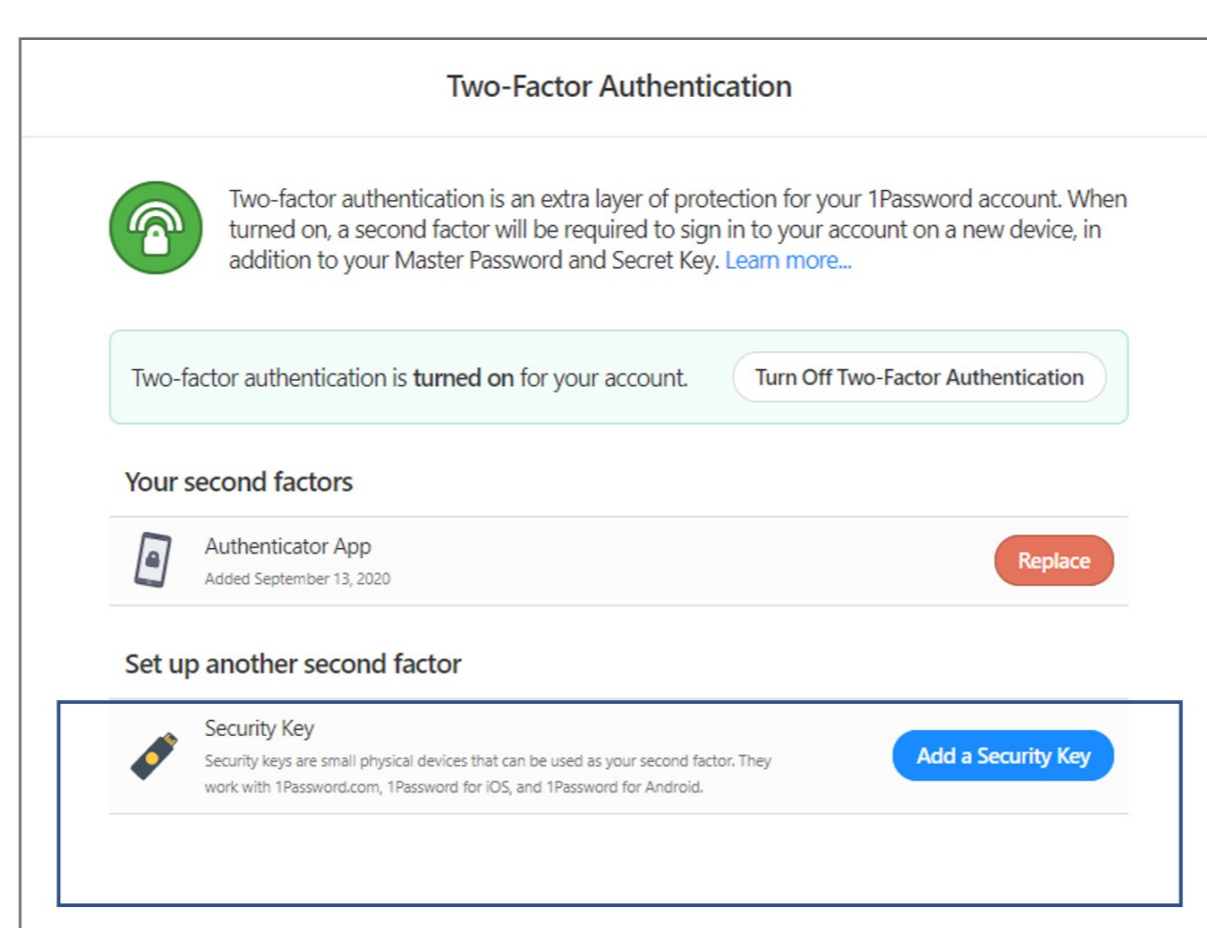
Two-Factor Authentication

Two-factor authentication is an extra layer of protection for your 1Password account. When turned on, a second factor will be required to sign in to your account on a new device, in addition to your Master Password and Secret Key. Learn more...

Two-factor authentication is **turned on** for your account.

Turn Off Two-Factor Authentication

Your second factors

Authenticator App
Added September 13, 2020

Replace

Set up another second factor

Security Key
Security keys are small physical devices that can be used as your second factor. They work with 1Password.com, 1Password for iOS, and 1Password for Android.

Add a Security Key